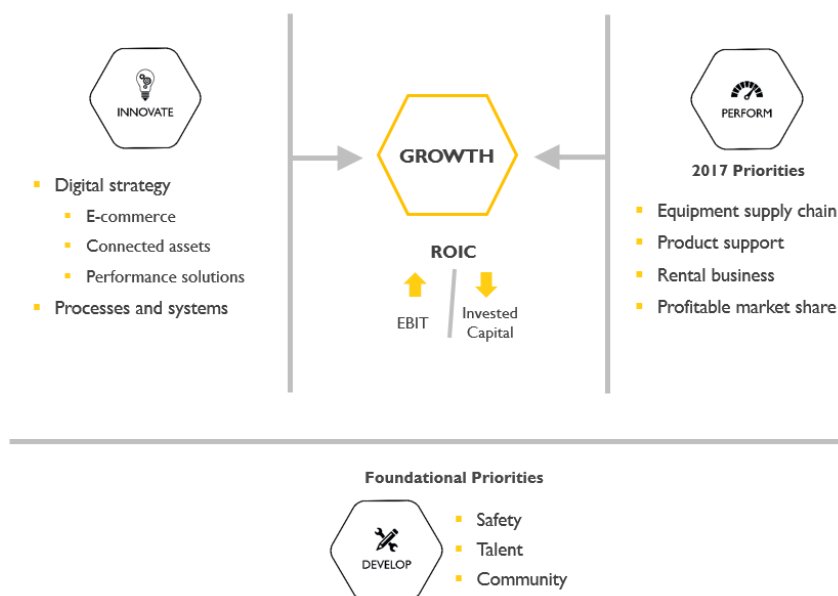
INNOVATE

Digital strategy
E-commerce
Connected assets
Performance solutions
Processes and systems

GROWTH

ROIC

EBIT

Invested Capital

PERFORM

2017 Priorities

Equipment supply chain
Product support
Rental business
Profitable market share

Foundational Priorities

DEVELOP

Safety
Talent
Community